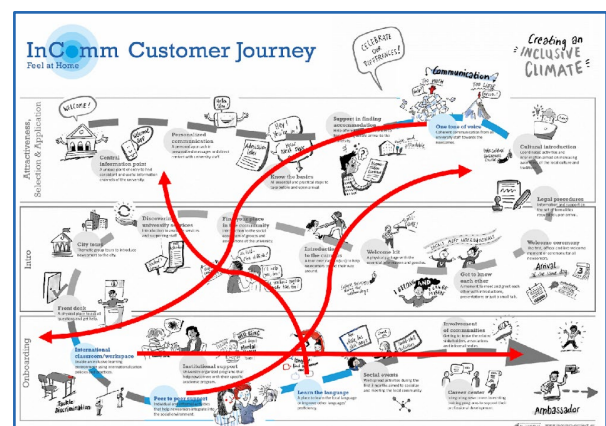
InComm Customer Journey
Feel at Home

CELEBRATE OUR DIFFERENCES!

Creating an INCLUSIVE CLIMATE

Attractiveness, Selection & Application

Intro

Onboarding

Welcome!

Central information point

Personalised communication

Know the basics

Support in finding accommodation

Communication

One tone of voice

Cultural introduction

Legal procedures

Discover university services

City tours

Find your place in the community

Introduction to the campus

Welcome kit

Get to know each other

Welcome ceremony

Arrival

Front desk

International classroom/workplace

Institutional support

Peer to peer contact

Learn the language

Social events

Career center

Involvement of communities

Ambassador

Public Transportation